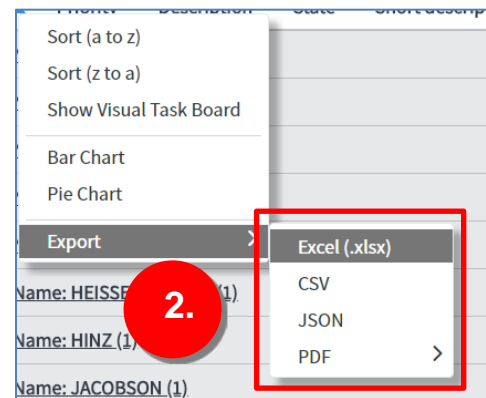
Priority Description State Short descrip

Sort (a to z)
Sort (z to a)
Show Visual Task Board
Bar Chart
Pie Chart
Export

Excel (.xlsx)
CSV
JSON
PDF

2.

Name: HEISSE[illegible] (1)
Name: HINZ (1)
Name: JACOBSON (1)